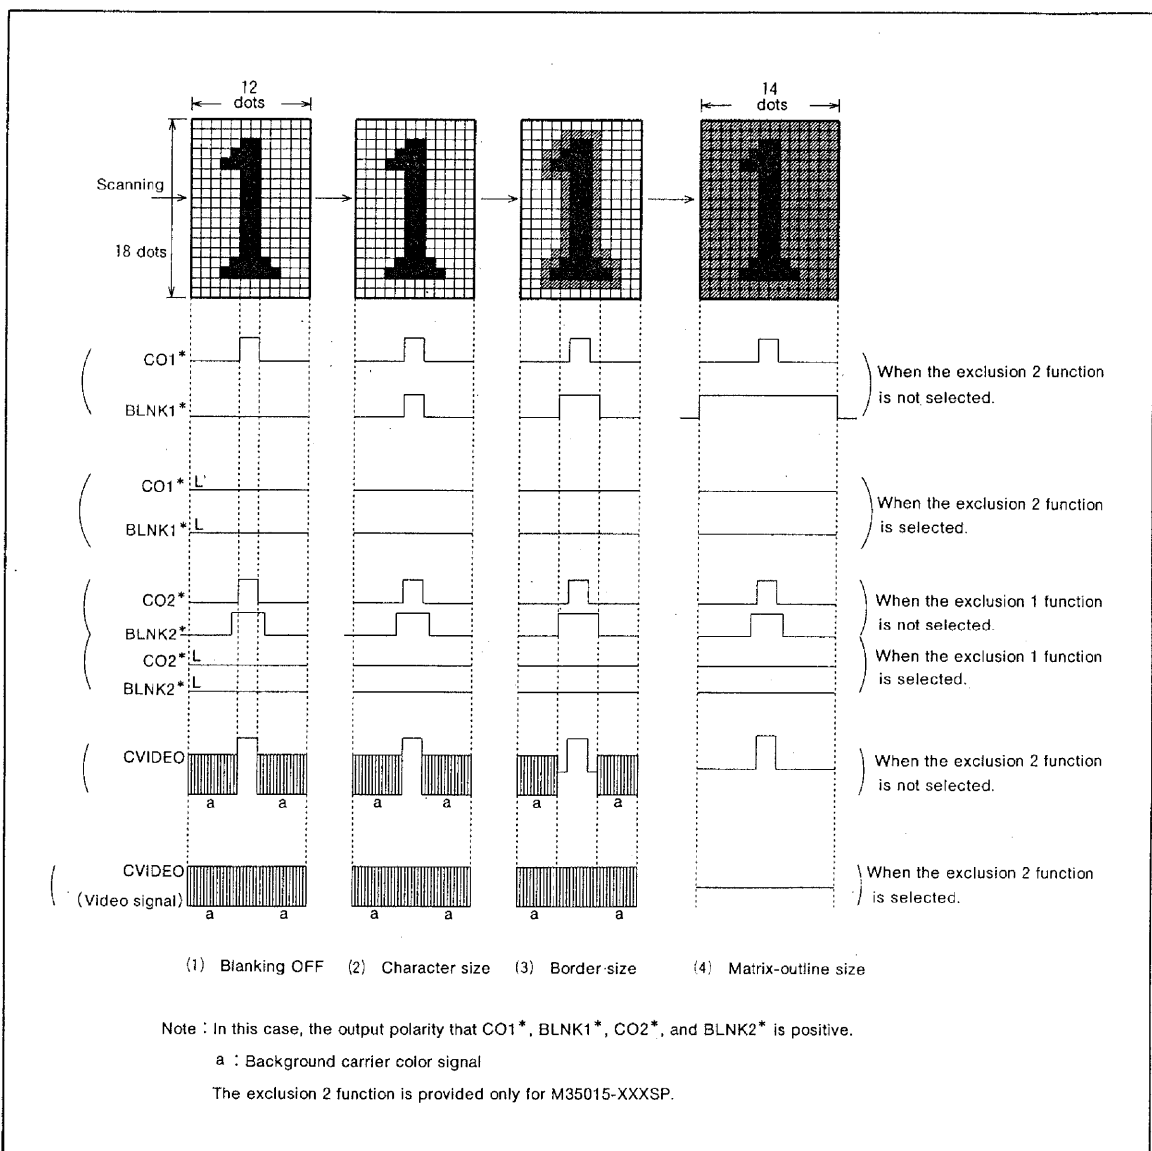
12 dots

14 dots

Scanning

18 dots

CO1*

BLNK1*

When the exclusion 2 function is not selected.

CO1* L

BLNK1* L

When the exclusion 2 function is selected.

CO2*

BLNK2*

When the exclusion 1 function is not selected.

CO2* L

BLNK2* L

When the exclusion 1 function is selected.

CVIDEO

a a a a a a

When the exclusion 2 function is not selected.

CVIDEO (Video signal)

a a a a a a

When the exclusion 2 function is selected.

(1) Blanking OFF (2) Character size (3) Border size (4) Matrix-outline size

Note : In this case, the output polarity that CO1*, BLNK1*, CO2*, and BLNK2* is positive.

a : Background carrier color signal

The exclusion 2 function is provided only for M35015-XXXSP.